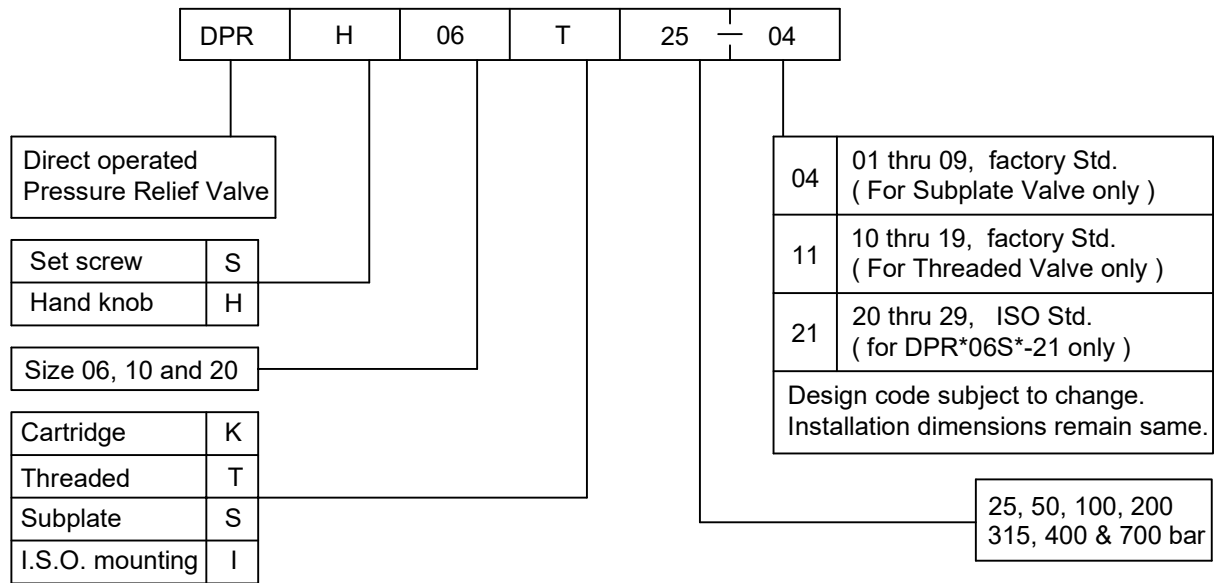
| DPR | H | 06 | T | 25 — 04 |
|---|---|---|---|---|

Direct operated Pressure Relief Valve

| Set screw | S |
|---|---|
| Hand knob | H |

Size 06, 10 and 20

| Cartridge | K |
|---|---|
| Threaded | T |
| Subplate | S |
| I.S.O. mounting | I |

| 04 | 01 thru 09, factory Std. ( For Subplate Valve only ) |
|---|---|
| 11 | 10 thru 19, factory Std. ( For Threaded Valve only ) |
| 21 | 20 thru 29, ISO Std. ( for DPR*06S*-21 only ) |

Design code subject to change. Installation dimensions remain same.

25, 50, 100, 200 315, 400 & 700 bar